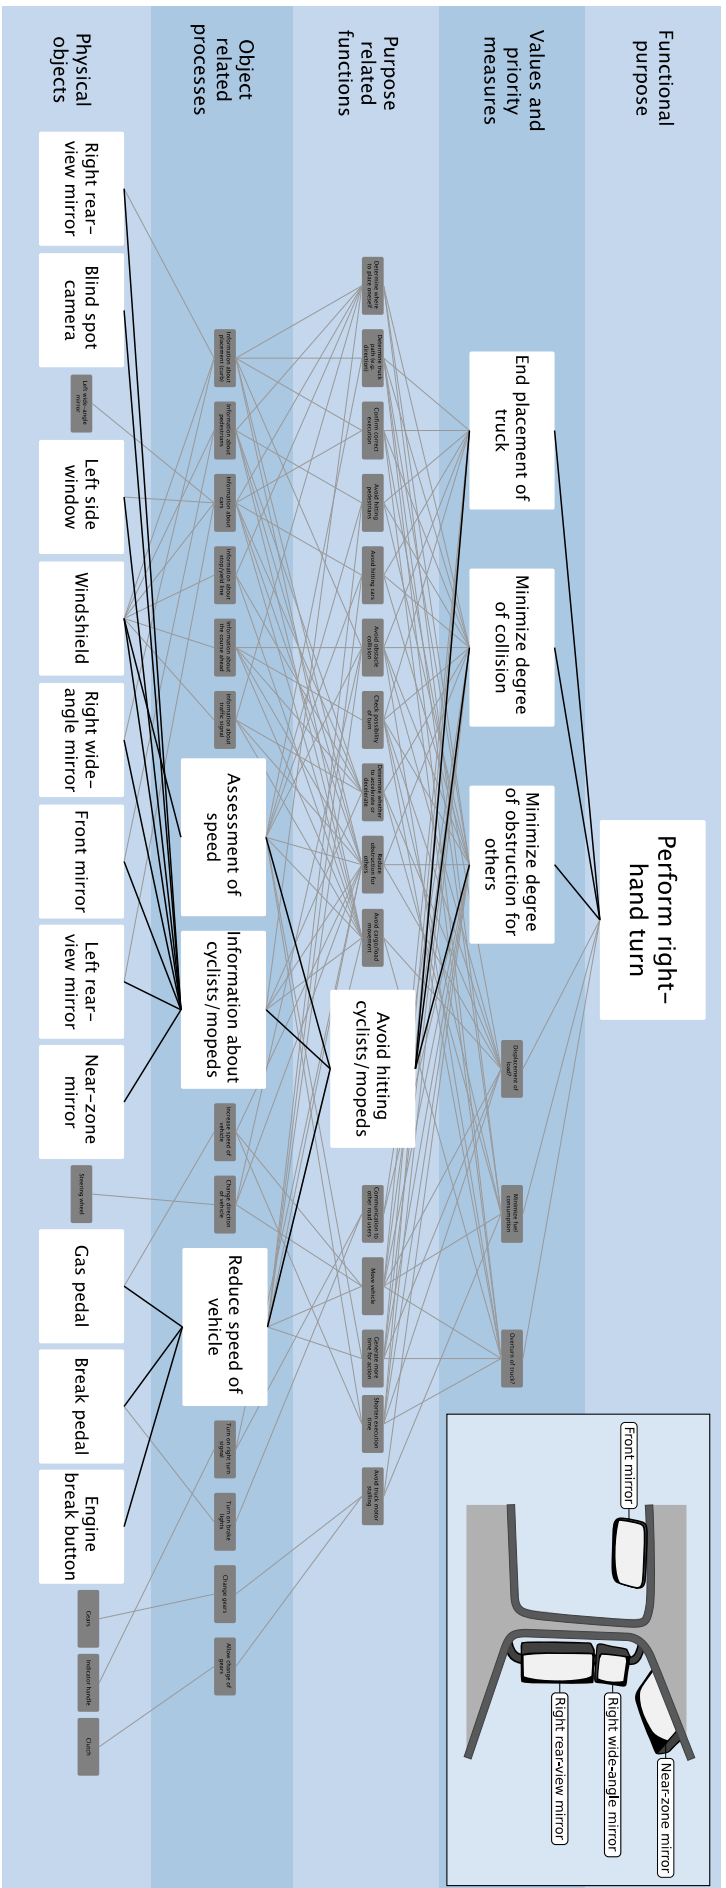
Functional purpose

Values and priority measures

Purpose related functions

Object related processes

Physical objects

Perform right-hand turn

End placement of truck

Minimize degree of collision

Minimize degree of obstruction for others

Displacement of load?

Minimize fuel consumption

Overturn of truck?

Determine when to place oneself

Determine truck path to it direction

Confirm correct extension

Avoid hitting pedestrians

Avoid hitting cars

Avoid obstacle collision

Check possibility of turn

Determine whether to accelerate or decelerate

Reduce obstruction for others

Avoid major load movement

Avoid hitting cyclists/mopeds

Communication to other road users

Move vehicle

Generate more time for action

Shorten execution time

Avoid truck trailer jackknifing

Information about placement (curb)

Information about pedestrians

Information about cars

Information about stop/yield line

Information about the course ahead

Information about traffic signal

Assessment of speed

Information about cyclists/mopeds

Increase speed of vehicle

Change direction of vehicle

Reduce speed of vehicle

Turn on right turn signal

Turn on brake lights

Change gears

Allow change of gears

Right rear-view mirror

Blind spot camera

Left wide-angle mirror

Left side window

Windshield

Right wide-angle mirror

Front mirror

Left rear-view mirror

Near-zone mirror

Steering wheel

Gas pedal

Break pedal

Engine break button

Gears

Indicator handle

Clutch

Front mirror

Near-zone mirror

Right wide-angle mirror

Right rear-view mirror